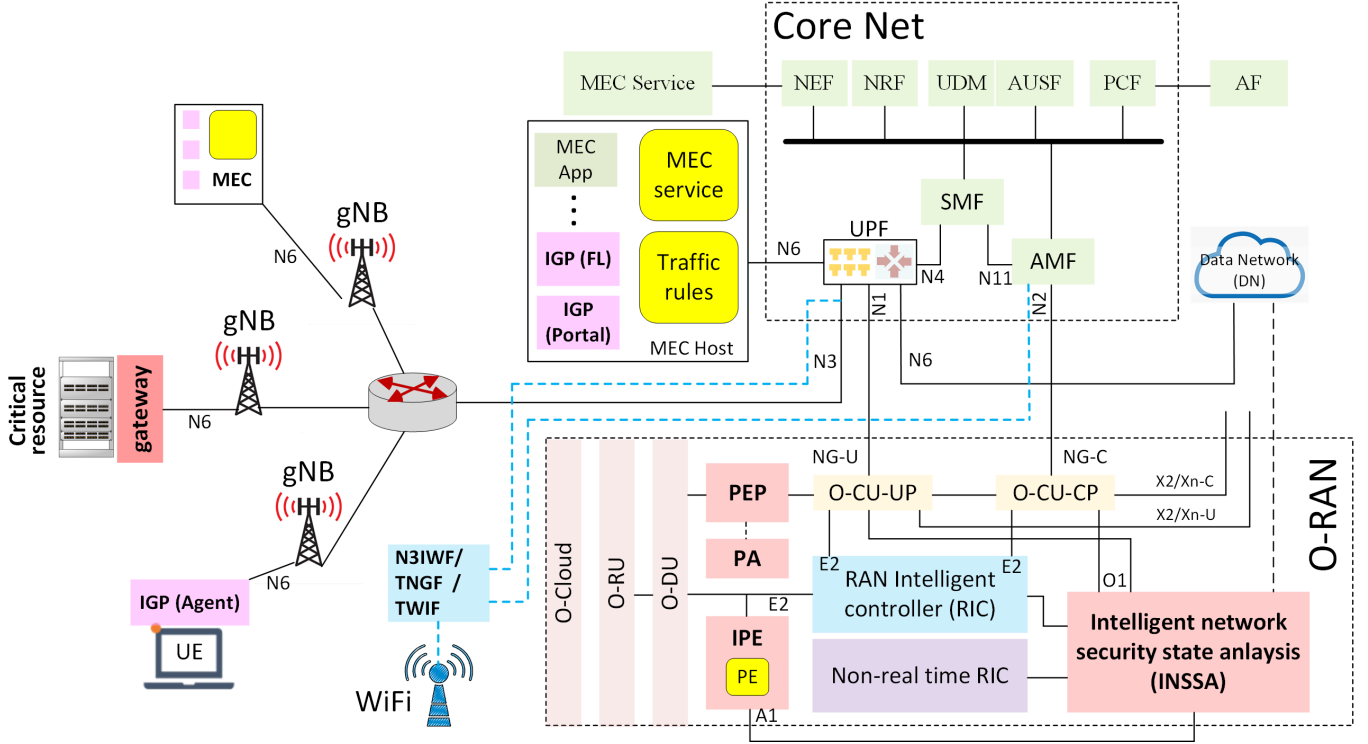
Core Net

MEC Service

NEF

NRF

UDM

AUSF

PCF

AF

MEC App

MEC service

IGP (FL)

Traffic rules

IGP (Portal)

MEC Host

SMF

UPF

N6

N4

N11

AMF

N1

N2

Data Network (DN)

MEC

gNB

N6

gNB

Critical resource

gateway

N6

N3

N6

gNB

N6

IGP (Agent)

UE

N3IWF/ TNGF / TWIF

WiFi

NG-U

NG-C

O-RAN

O-Cloud

O-RU

O-DU

PEP

O-CU-UP

O-CU-CP

X2/Xn-C

X2/Xn-U

PA

E2

E2

O1

RAN Intelligent controller (RIC)

E2

IPE

PE

Intelligent network security state anlaysis (INSSA)

Non-real time RIC

A1